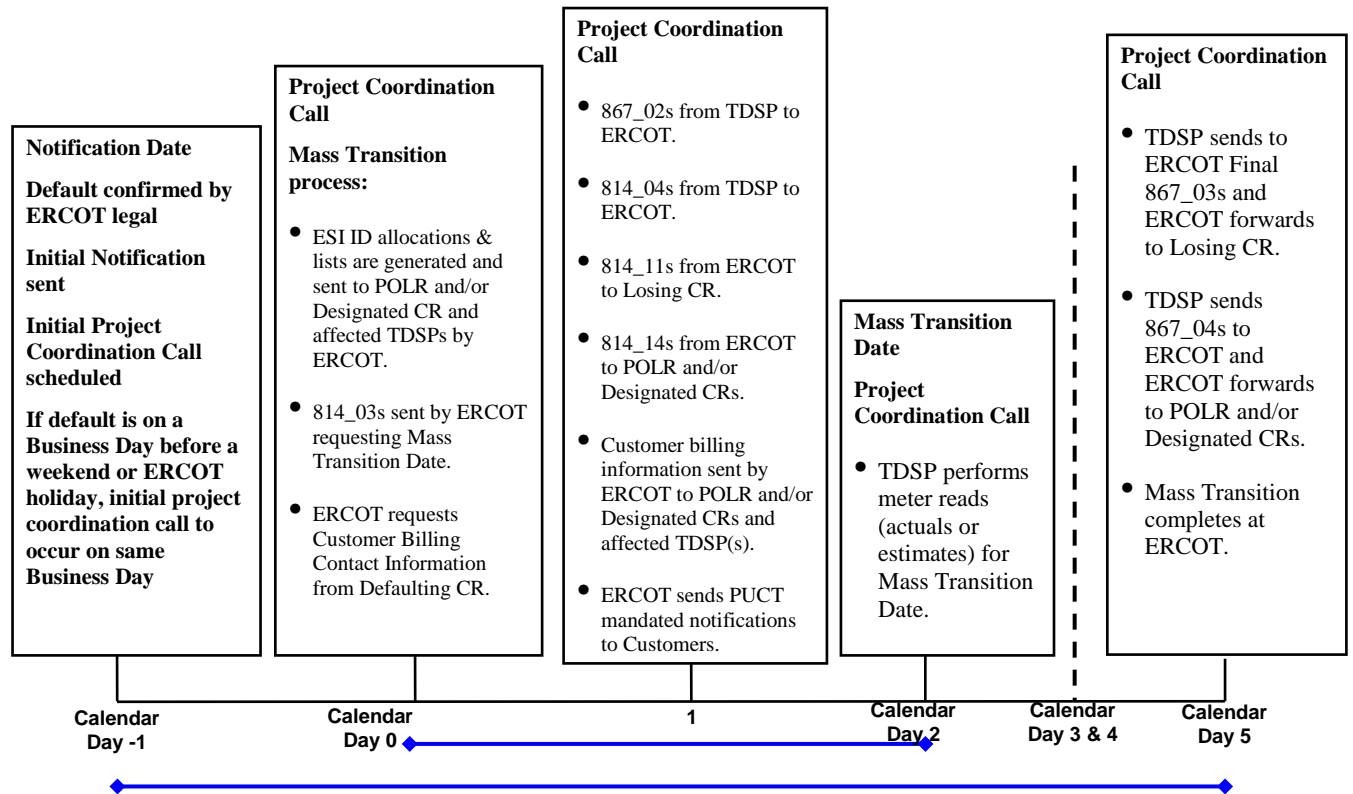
**Notification Date**

**Default confirmed by ERCOT legal**

**Initial Notification sent**

**Initial Project Coordination Call scheduled**

**If default is on a Business Day before a weekend or ERCOT holiday, initial project coordination call to occur on same Business Day**

**Project Coordination Call**

**Mass Transition process:**

- ESI ID allocations & lists are generated and sent to POLR and/or Designated CR and affected TDSPs by ERCOT.
- 814_03s sent by ERCOT requesting Mass Transition Date.
- ERCOT requests Customer Billing Contact Information from Defaulting CR.

**Project Coordination Call**

- 867_02s from TDSP to ERCOT.
- 814_04s from TDSP to ERCOT.
- 814_11s from ERCOT to Losing CR.
- 814_14s from ERCOT to POLR and/or Designated CRs.
- Customer billing information sent by ERCOT to POLR and/or Designated CRs and affected TDSP(s).
- ERCOT sends PUCT mandated notifications to Customers.

**Mass Transition Date**

**Project Coordination Call**

- TDSP performs meter reads (actuals or estimates) for Mass Transition Date.

**Project Coordination Call**

- TDSP sends to ERCOT Final 867_03s and ERCOT forwards to Losing CR.
- TDSP sends 867_04s to ERCOT and ERCOT forwards to POLR and/or Designated CRs.
- Mass Transition completes at ERCOT.

Calendar Day -1

Calendar Day 0

1

Calendar Day 2

Calendar Day 3 & 4

Calendar Day 5